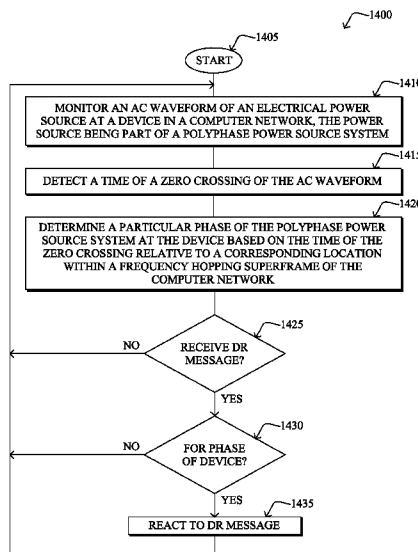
1400

1405

START

1410

MONITOR AN AC WAVEFORM OF AN ELECTRICAL POWER SOURCE AT A DEVICE IN A COMPUTER NETWORK, THE POWER SOURCE BEING PART OF A POLYPHASE POWER SOURCE SYSTEM

1415

DETECT A TIME OF A ZERO CROSSING OF THE AC WAVEFORM

1420

DETERMINE A PARTICULAR PHASE OF THE POLYPHASE POWER SOURCE SYSTEM AT THE DEVICE BASED ON THE TIME OF THE ZERO CROSSING RELATIVE TO A CORRESPONDING LOCATION WITHIN A FREQUENCY HOPPING SUPERFRAME OF THE COMPUTER NETWORK

1425

NO

RECEIVE DR MESSAGE?

YES

1430

NO

FOR PHASE OF DEVICE?

YES

1435

REACT TO DR MESSAGE